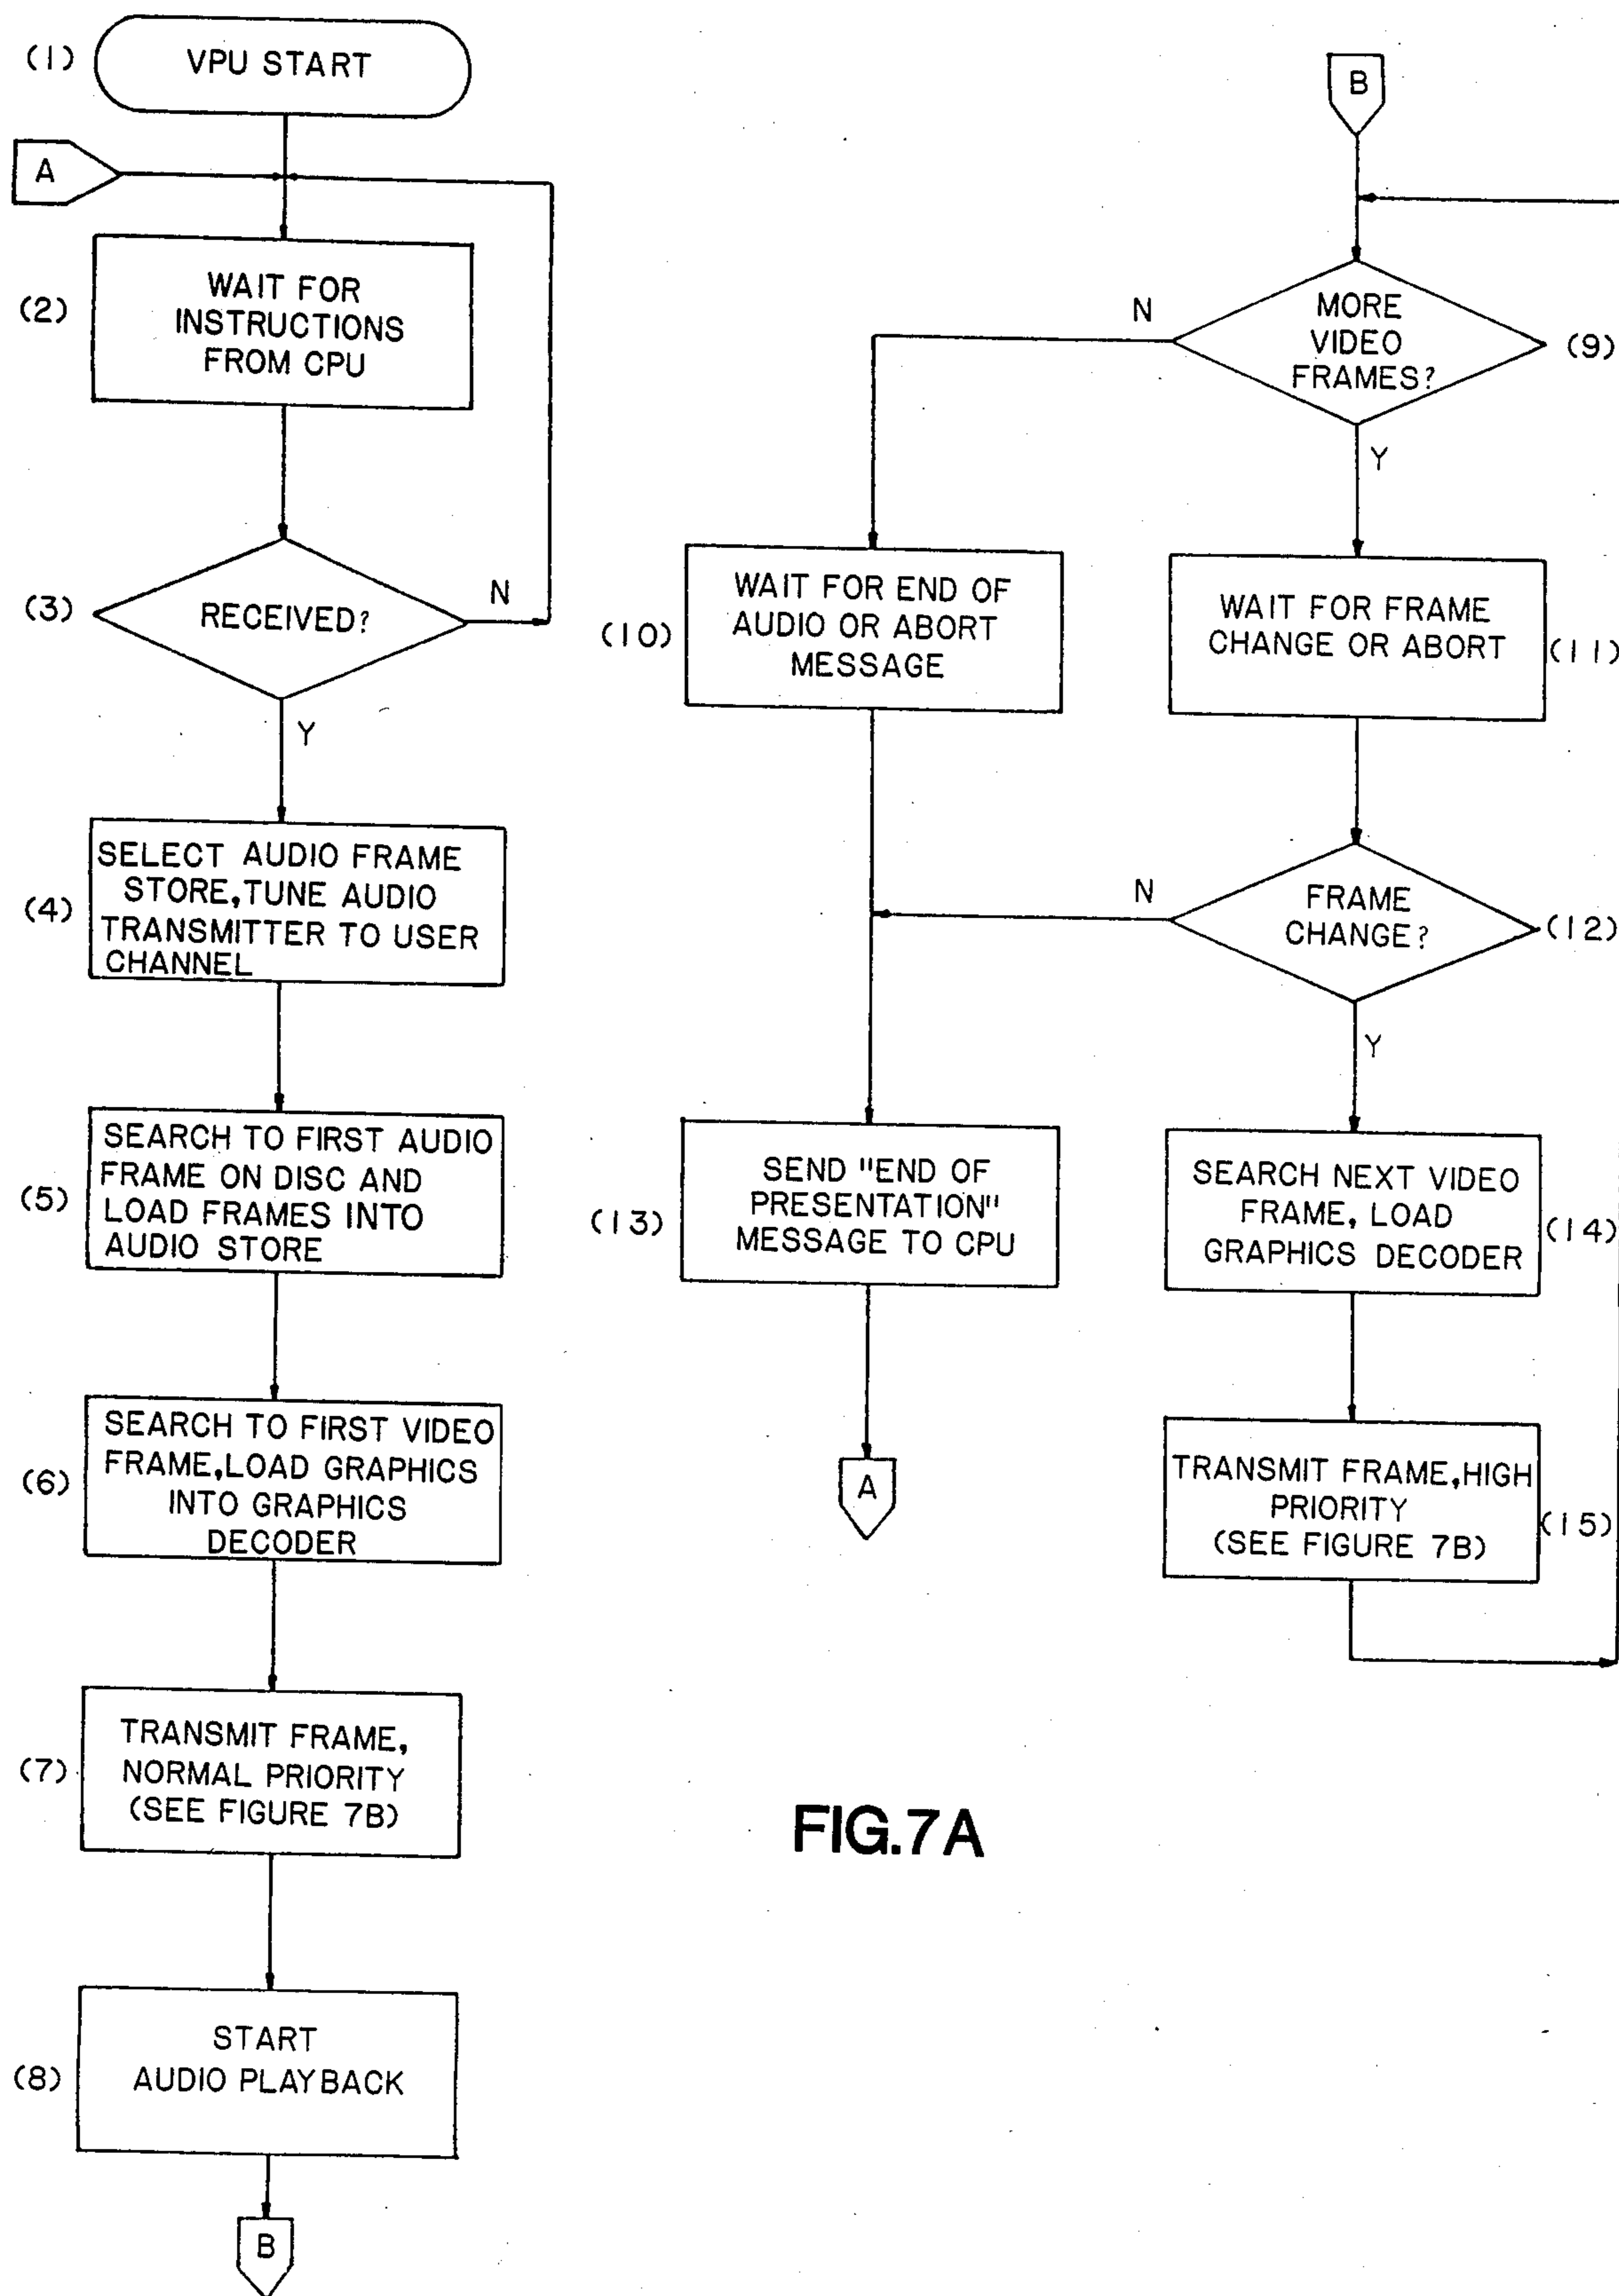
(1) VPU START

A

(2) WAIT FOR INSTRUCTIONS FROM CPU

(3) RECEIVED?

N

Y

(4) SELECT AUDIO FRAME STORE,TUNE AUDIO TRANSMITTER TO USER CHANNEL

(5) SEARCH TO FIRST AUDIO FRAME ON DISC AND LOAD FRAMES INTO AUDIO STORE

(6) SEARCH TO FIRST VIDEO FRAME,LOAD GRAPHICS INTO GRAPHICS DECODER

(7) TRANSMIT FRAME, NORMAL PRIORITY (SEE FIGURE 7B)

(8) START AUDIO PLAYBACK

B

B

N

MORE VIDEO FRAMES? (9)

Y

(10) WAIT FOR END OF AUDIO OR ABORT MESSAGE

WAIT FOR FRAME CHANGE OR ABORT (11)

N

FRAME CHANGE? (12)

Y

(13) SEND "END OF PRESENTATION" MESSAGE TO CPU

SEARCH NEXT VIDEO FRAME, LOAD GRAPHICS DECODER (14)

A

TRANSMIT FRAME,HIGH PRIORITY (SEE FIGURE 7B) (15)

FIG.7A